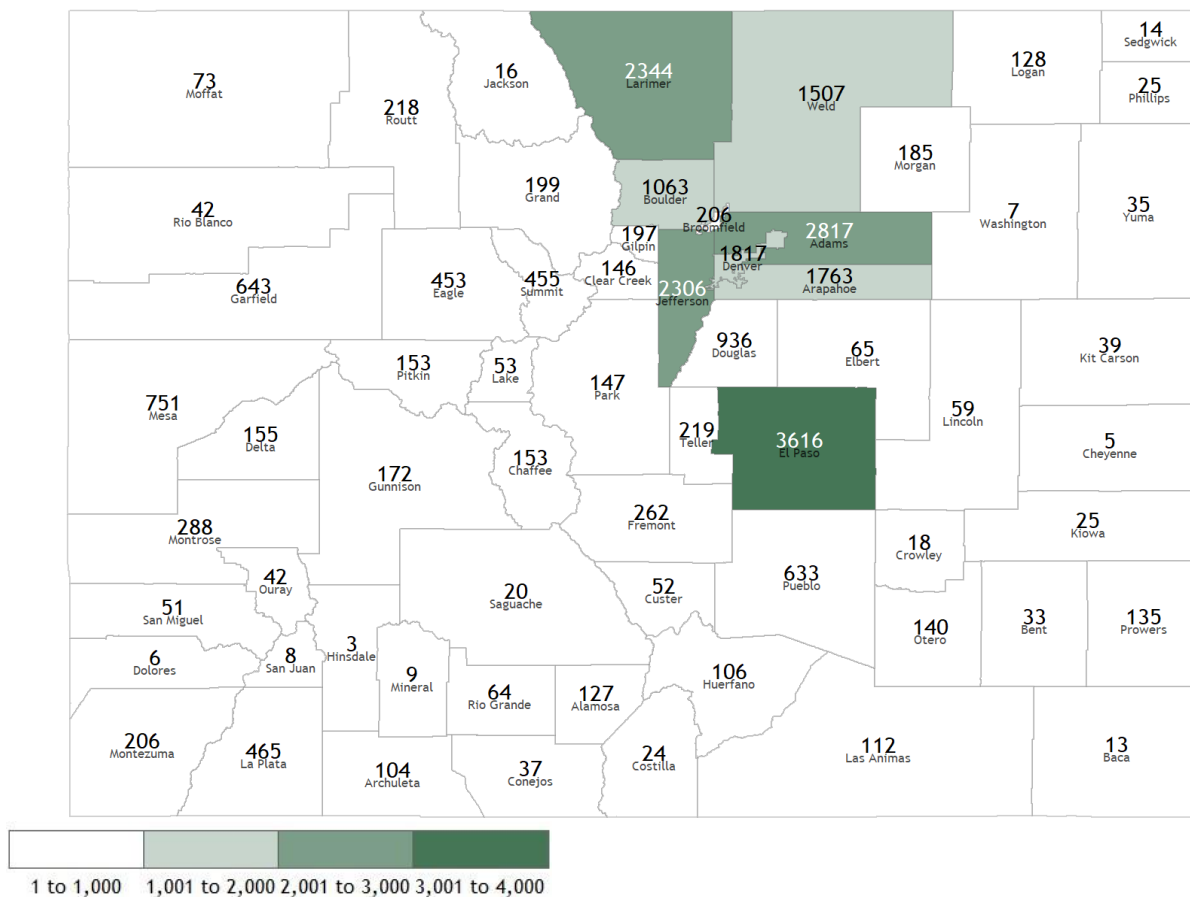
73
Moffat

218
Routt

16
Jackson

2344
Larimer

1507
Weld

128
Logan

14
Sedgwick

25
Phillips

185
Morgan

42
Rio Blanco

199
Grand

1063
Boulder

206
Broomfield

2817
Adams

7
Washington

35
Yuma

197
Gilpin

1817
Denver

643
Garfield

453
Eagle

455
Summit

146
Clear Creek

2306
Jefferson

1763
Arapahoe

936
Douglas

65
Elbert

39
Kit Carson

153
Pitkin

53
Lake

147
Park

751
Mesa

155
Delta

219
Teller

3616
El Paso

59
Lincoln

5
Cheyenne

172
Gunnison

153
Chaffee

262
Fremont

288
Montrose

25
Kiowa

18
Crowley

42
Ouray

20
Saguache

52
Custer

633
Pueblo

51
San Miguel

3
Hinsdale

140
Otero

33
Bent

135
Prowers

6
Dolores

8
San Juan

9
Mineral

64
Rio Grande

127
Alamosa

106
Huerfano

206
Montezuma

465
La Plata

104
Archuleta

37
Conejos

24
Costilla

112
Las Animas

13
Baca

1 to 1,000
1,001 to 2,000
2,001 to 3,000
3,001 to 4,000